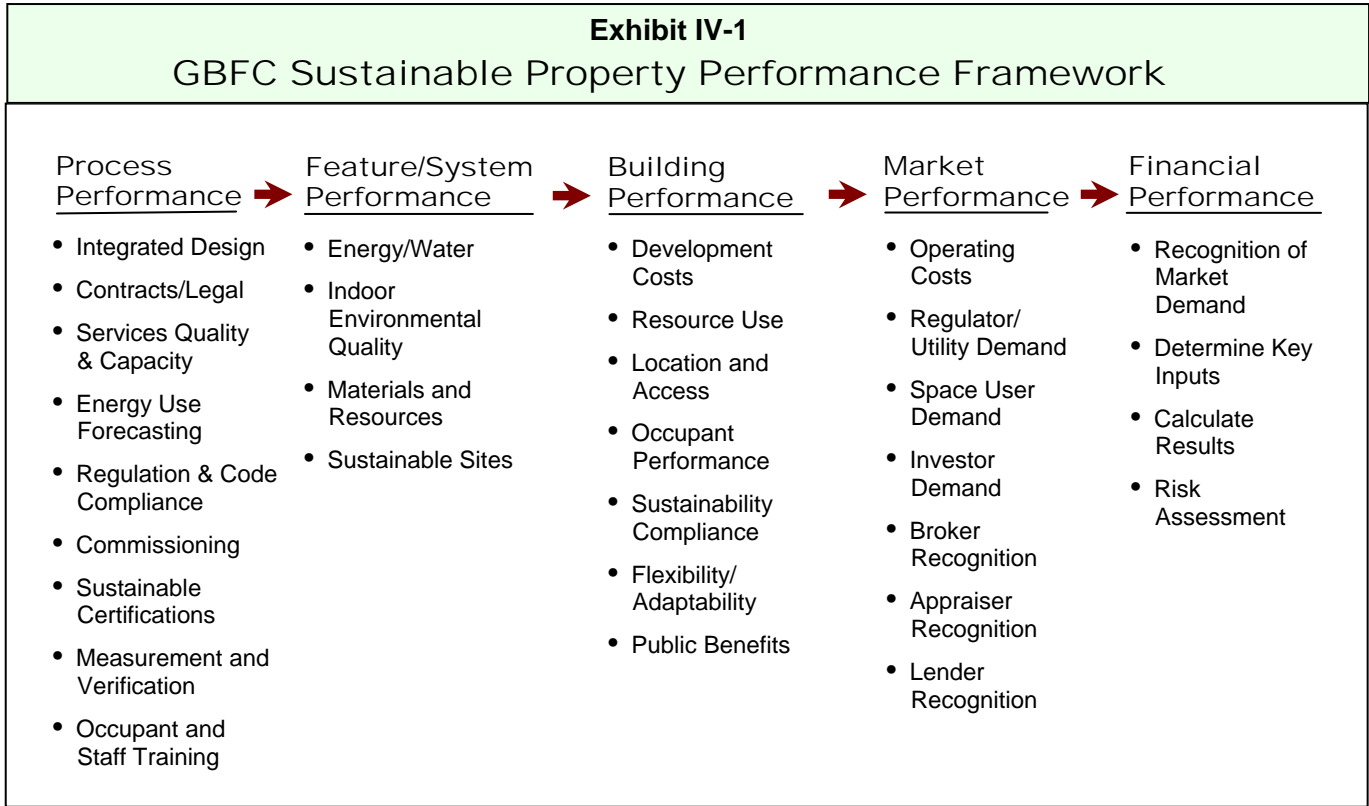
**Exhibit IV-1**
GBFC Sustainable Property Performance Framework

Process Performance
- Integrated Design
- Contracts/Legal
- Services Quality & Capacity
- Energy Use Forecasting
- Regulation & Code Compliance
- Commissioning
- Sustainable Certifications
- Measurement and Verification
- Occupant and Staff Training

Feature/System Performance
- Energy/Water
- Indoor Environmental Quality
- Materials and Resources
- Sustainable Sites

Building Performance
- Development Costs
- Resource Use
- Location and Access
- Occupant Performance
- Sustainability Compliance
- Flexibility/ Adaptability
- Public Benefits

Market Performance
- Operating Costs
- Regulator/ Utility Demand
- Space User Demand
- Investor Demand
- Broker Recognition
- Appraiser Recognition
- Lender Recognition

Financial Performance
- Recognition of Market Demand
- Determine Key Inputs
- Calculate Results
- Risk Assessment